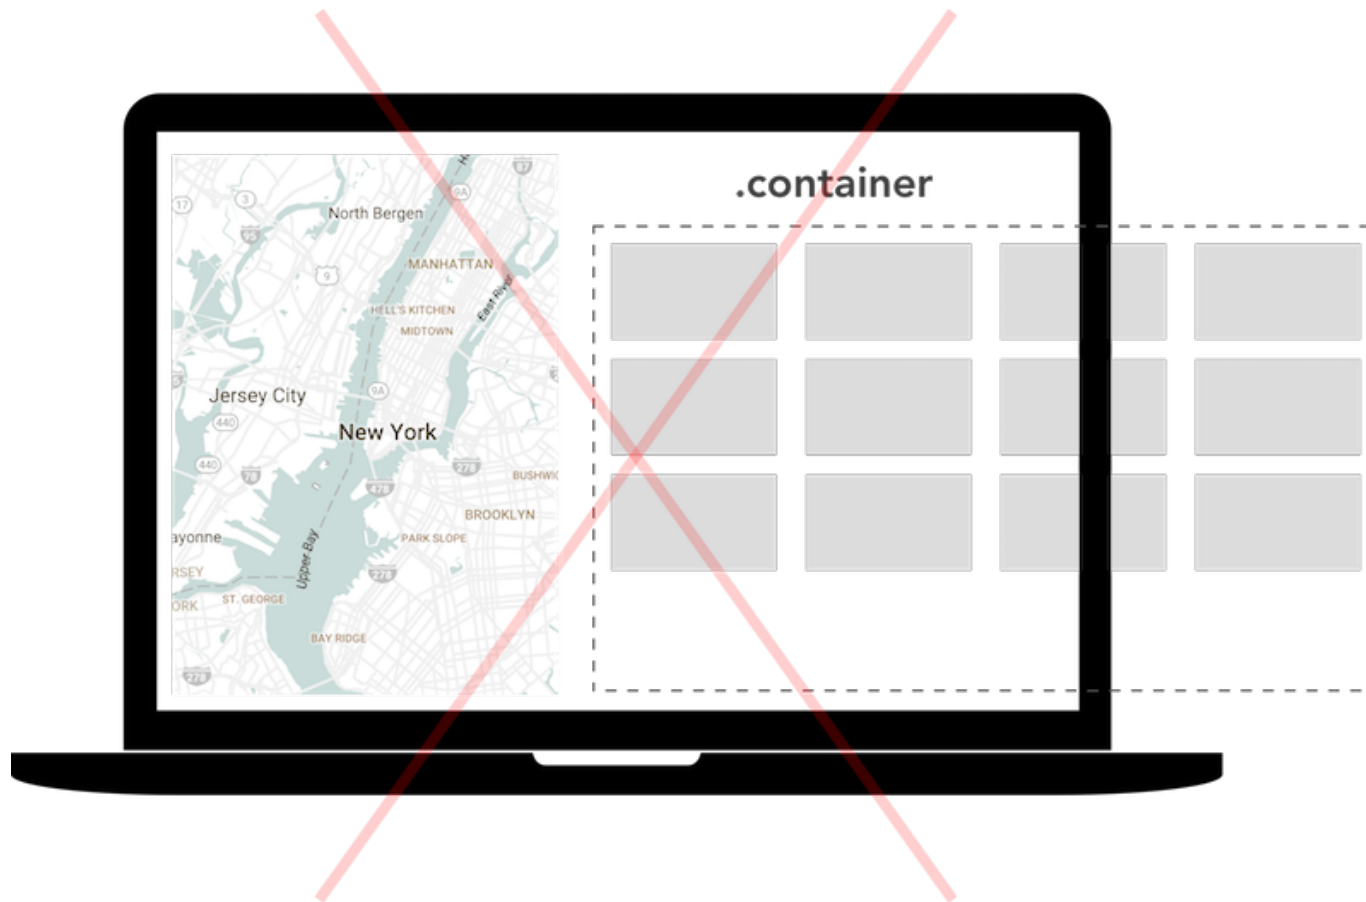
.container

North Bergen
MANHATTAN
HELL'S KITCHEN
MIDTOWN
East River
Jersey City
New York
BUSHWIC
BROOKLYN
PARK SLOPE
ayonne
Upper Bay
RSEY
ORK
ST. GEORGE
BAY RIDGE
17
3
95
9
9A
440
78
478
278
440
278
278
87